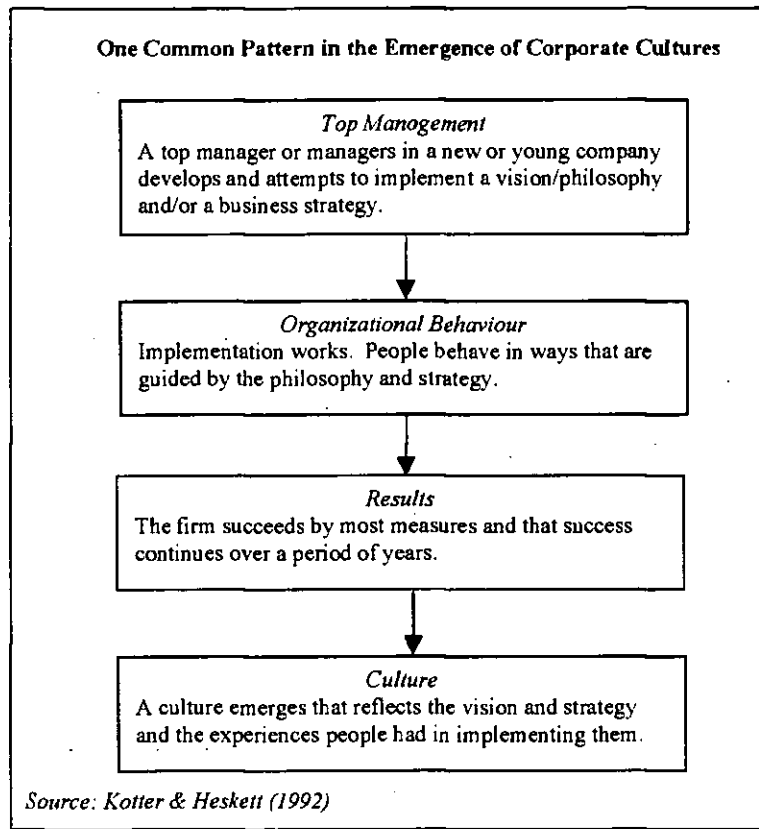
One Common Pattern in the Emergence of Corporate Cultures

Top Management
A top manager or managers in a new or young company develops and attempts to implement a vision/philosophy and/or a business strategy.

Organizational Behaviour
Implementation works. People behave in ways that are guided by the philosophy and strategy.

Results
The firm succeeds by most measures and that success continues over a period of years.

Culture
A culture emerges that reflects the vision and strategy and the experiences people had in implementing them.

Source: Kotter & Heskett (1992)